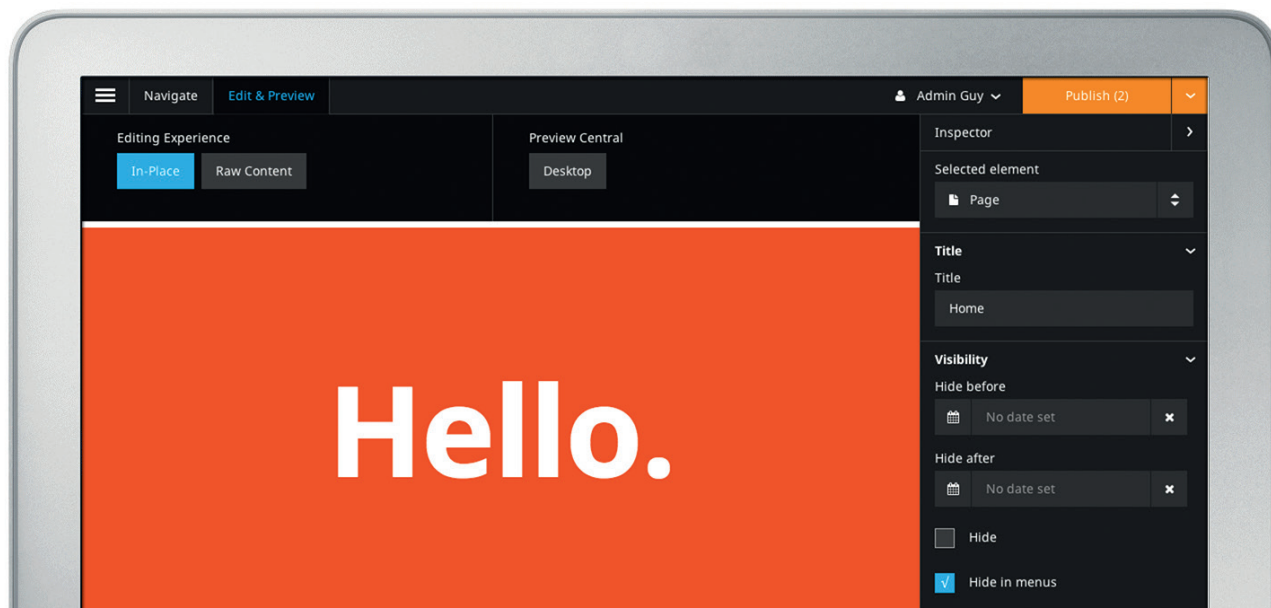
Navigate
Edit & Preview
Admin Guy
Publish (2)

Editing Experience
In-Place
Raw Content

Preview Central
Desktop

Inspector

Selected element
Page

Title
Title
Home

Visibility
Hide before
No date set
Hide after
No date set
Hide
Hide in menus

Hello.